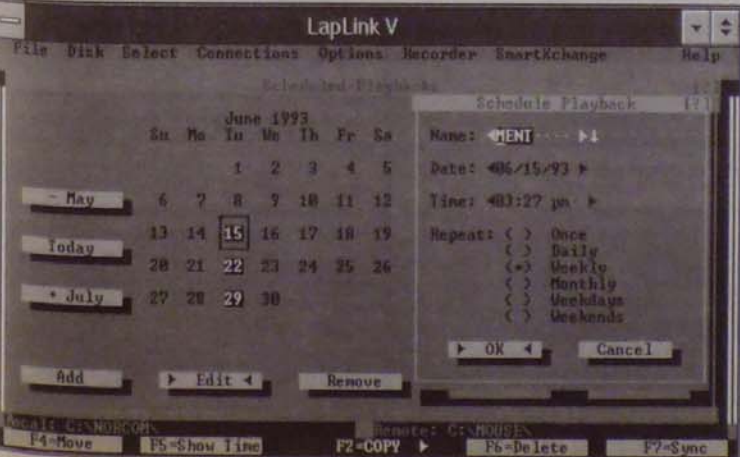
LapLink V

File Disk Select Connections Options Recorder SmartXchange Help

Scheduled Playbacks

June 1993

| Su | Mo | Tu | We | Th | Fr | Sa |
|---|---|---|---|---|---|---|
| | | 1 | 2 | 3 | 4 | 5 |
| 6 | 7 | 8 | 9 | 10 | 11 | 12 |
| 13 | 14 | 15 | 16 | 17 | 18 | 19 |
| 20 | 21 | 22 | 23 | 24 | 25 | 26 |
| 27 | 28 | 29 | 30 | | | |

- May

Today

+ July

Add

Edit

Remove

Schedule Playback

Name: MENT

Date: 06/15/93

Time: 03:27 pm

Repeat: ( ) Once
( ) Daily
(•) Weekly
( ) Monthly
( ) Weekdays
( ) Weekends

OK

Cancel

Local: C:\NORCOM\

Remote: C:\MOUSE\

F4=Move F5=Show Time F2=COPY F6=Delete F7=Sync